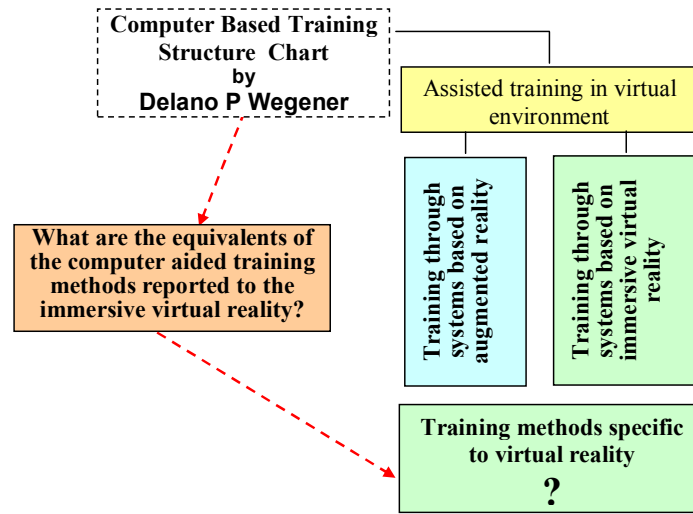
Computer Based Training Structure Chart
by
Delano P Wegener

Assisted training in virtual environment

Training through systems based on augmented reality

Training through systems based on immersive virtual reality

What are the equivalents of the computer aided training methods reported to the immersive virtual reality?

Training methods specific to virtual reality
?